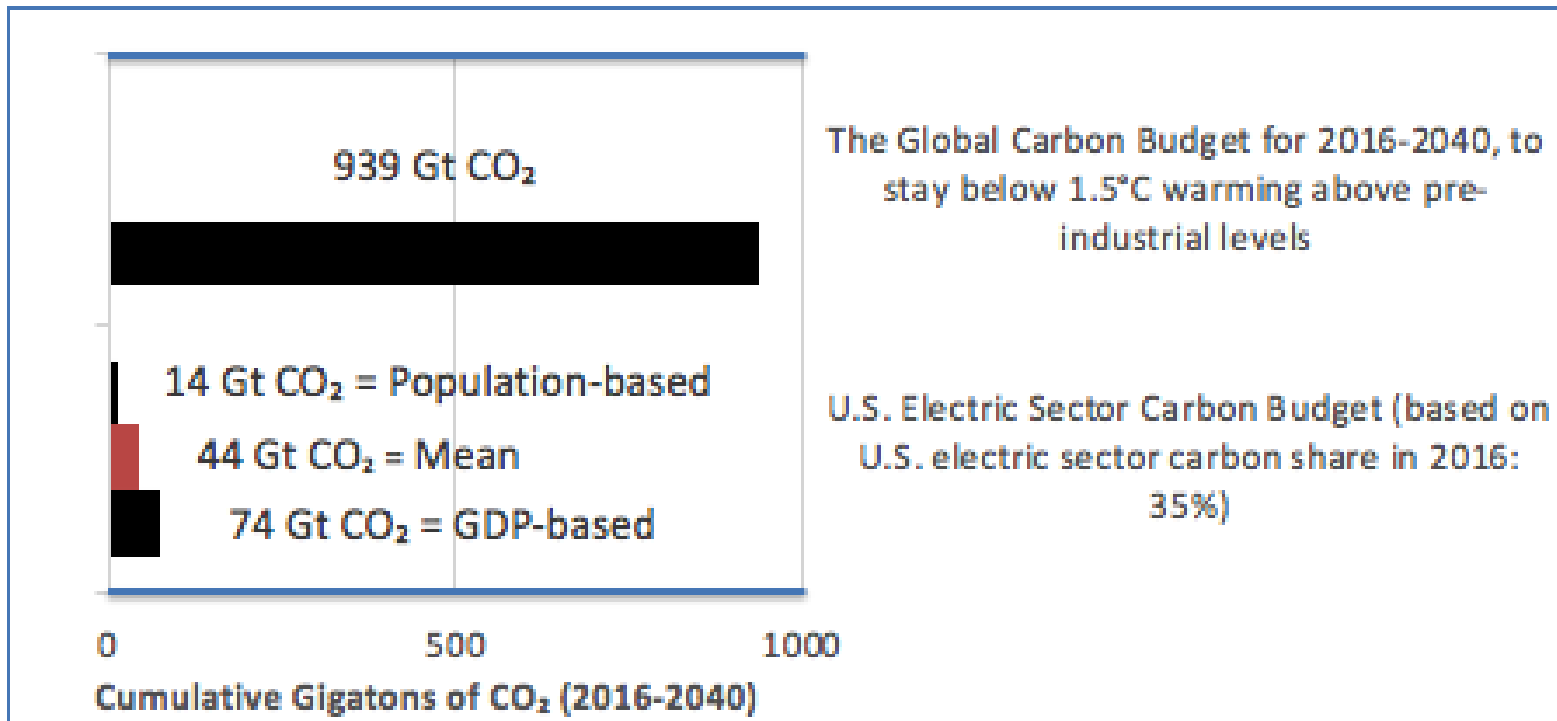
939 Gt $CO_2$

The Global Carbon Budget for 2016-2040, to stay below 1.5°C warming above pre-industrial levels

14 Gt $CO_2$ = Population-based

44 Gt $CO_2$ = Mean

74 Gt $CO_2$ = GDP-based

U.S. Electric Sector Carbon Budget (based on U.S. electric sector carbon share in 2016: 35%)

0

500

1000

Cumulative Gigatons of $CO_2$ (2016-2040)